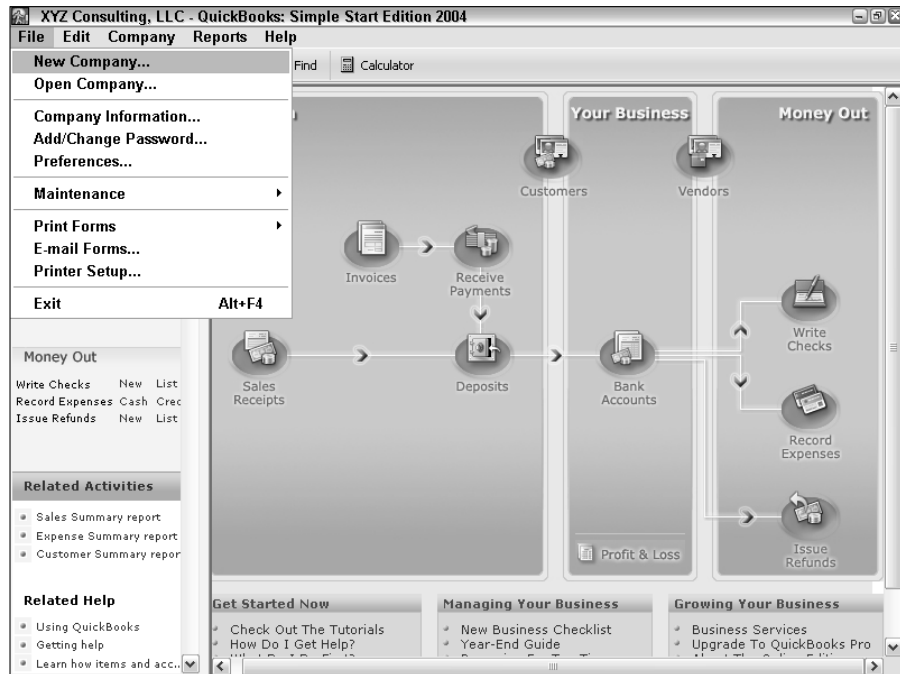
XYZ Consulting, LLC - QuickBooks: Simple Start Edition 2004

File Edit Company Reports Help

New Company...
Open Company...
Company Information...
Add/Change Password...
Preferences...
Maintenance
Print Forms
E-mail Forms...
Printer Setup...
Exit Alt+F4

Find Calculator

Your Business

Money Out

Customers

Vendors

Invoices

Receive Payments

Write Checks

Money Out

Write Checks New List
Record Expenses Cash Crec
Issue Refunds New List

Sales Receipts

Deposits

Bank Accounts

Record Expenses

Related Activities

Sales Summary report
Expense Summary report
Customer Summary repor

Profit & Loss

Issue Refunds

Related Help

Using QuickBooks
Getting help
Learn how items and acc...

Get Started Now

Check Out The Tutorials
How Do I Get Help?

Managing Your Business

New Business Checklist
Year-End Guide

Growing Your Business

Business Services
Upgrade To QuickBooks Pro